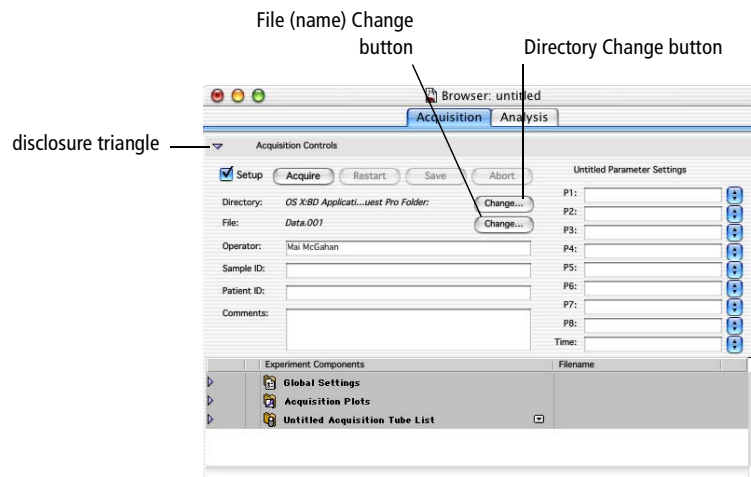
File (name) Change button

Directory Change button

disclosure triangle

Browser: untitled

Acquisition Analysis

Acquisition Controls

Setup Acquire Restart Save Abort

Directory: OS X:BD Applicati...uest Pro Folder: Change...

File: Data.001 Change...

Operator: Mai McGahan

Sample ID:

Patient ID:

Comments:

Untitled Parameter Settings

P1:
P2:
P3:
P4:
P5:
P6:
P7:
P8:
Time:

| Experiment Components | Filename |
|---|---|
| Global Settings | |
| Acquisition Plots | |
| Untitled Acquisition Tube List | |